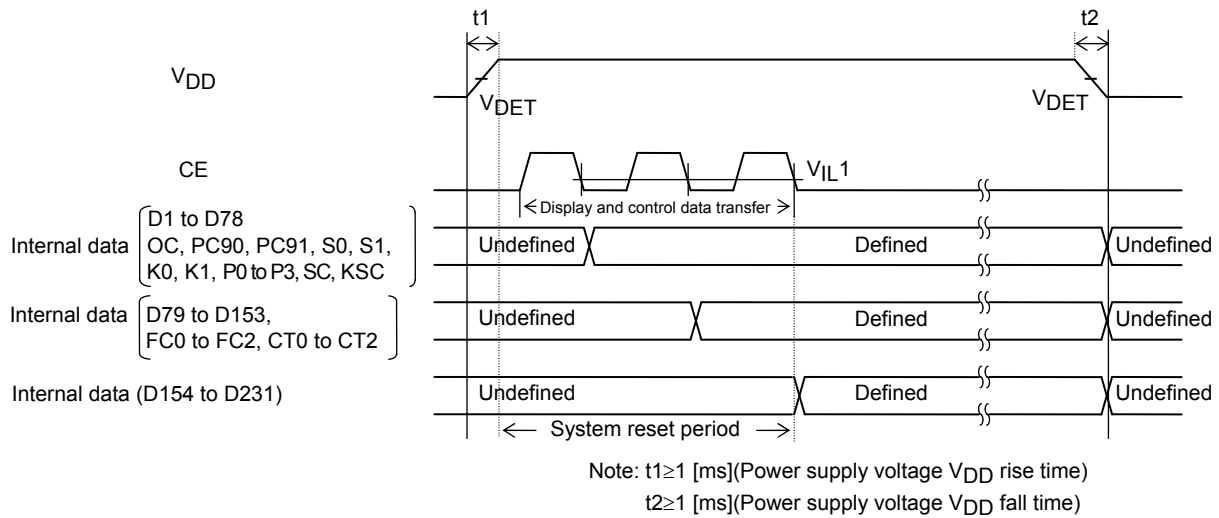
t1

t2

$V_{DD}$

$V_{DET}$

$V_{DET}$

CE

$V_{IL}1$

Display and control data transfer

Internal data

D1 to D78
OC, PC90, PC91, S0, S1,
K0, K1, P0 to P3, SC, KSC

Undefined

Defined

Undefined

Internal data

D79 to D153,
FC0 to FC2, CT0 to CT2

Undefined

Defined

Undefined

Internal data (D154 to D231)

Undefined

Defined

Undefined

System reset period

Note: t1≥1 [ms](Power supply voltage $V_{DD}$ rise time)
t2≥1 [ms](Power supply voltage $V_{DD}$ fall time)